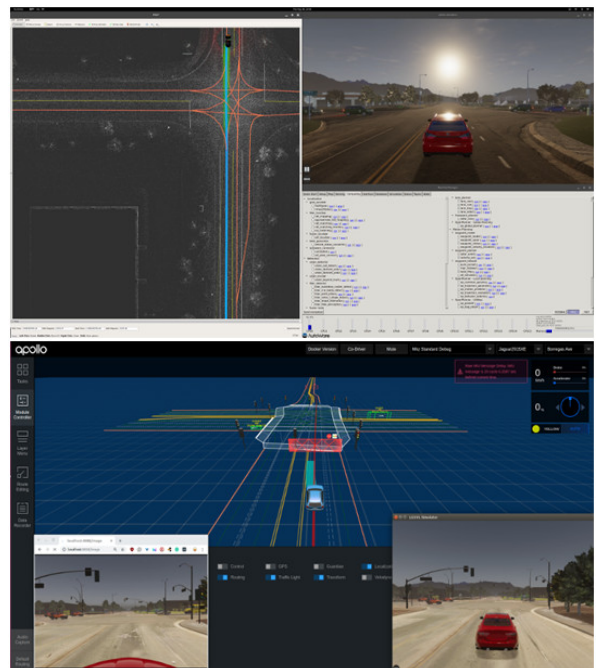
apollo

Docker Version

Co-Driver

Mute

Mkz Standard Debug

Jaguar2020xE

Borregas Ave

Tasks

Module Controller

Layer Menu

Route Editing

Data Recorder

Control

GPS

Guardian

Localization

Routing

Traffic Light

Transform

Velodyne

LGSVL Simulator

0

0

YELLOW